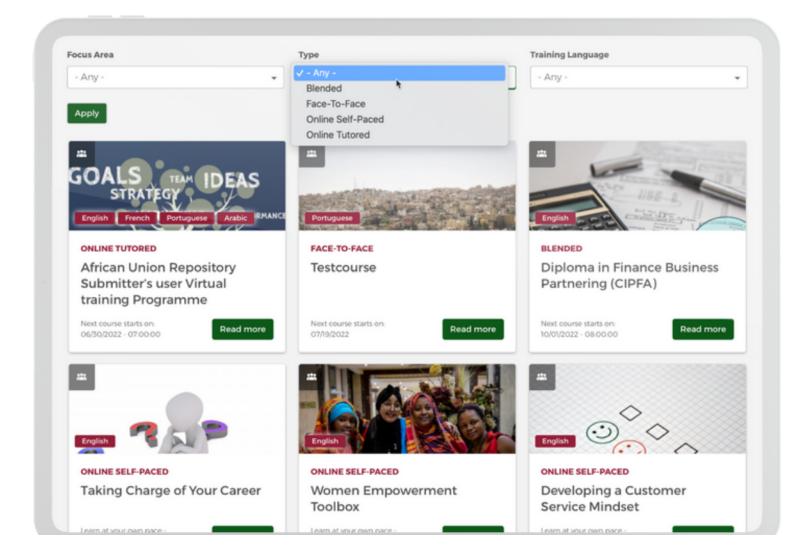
Focus Area
- Any -

Type
✓ - Any -
Blended
Face-To-Face
Online Self-Paced
Online Tutored

Training Language
- Any -

Apply

GOALS STRATEGY TEAM IDEAS RMANCE
English French Portuguese Arabic
ONLINE TUTORED
African Union Repository Submitter's user Virtual training Programme
Next course starts on:
06/30/2022 - 07:00:00
Read more

Portuguese
FACE-TO-FACE
Testcourse
Next course starts on:
07/19/2022
Read more

English
BLENDED
Diploma in Finance Business Partnering (CIPFA)
Next course starts on:
10/01/2022 - 08:00:00
Read more

English
ONLINE SELF-PACED
Taking Charge of Your Career
Learn at your own pace -

English
ONLINE SELF-PACED
Women Empowerment Toolbox

English
ONLINE SELF-PACED
Developing a Customer Service Mindset